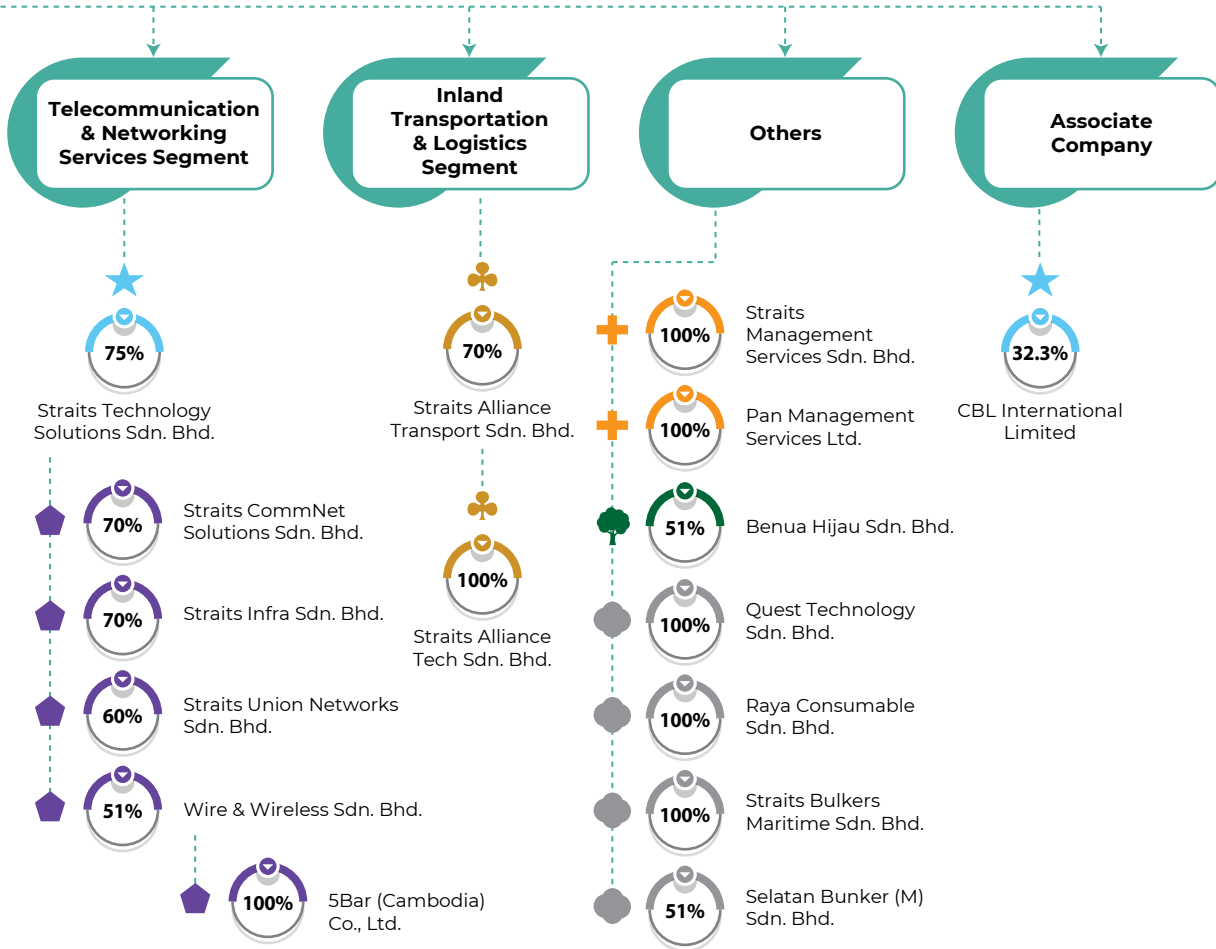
Telecommunication & Networking Services Segment

Inland Transportation & Logistics Segment

Others

Associate Company

75%
Straits Technology Solutions Sdn. Bhd.

70%
Straits CommNet Solutions Sdn. Bhd.

70%
Straits Infra Sdn. Bhd.

60%
Straits Union Networks Sdn. Bhd.

51%
Wire & Wireless Sdn. Bhd.

100%
5Bar (Cambodia) Co., Ltd.

70%
Straits Alliance Transport Sdn. Bhd.

100%
Straits Alliance Tech Sdn. Bhd.

100%
Straits Management Services Sdn. Bhd.

100%
Pan Management Services Ltd.

51%
Benua Hijau Sdn. Bhd.

100%
Quest Technology Sdn. Bhd.

100%
Raya Consumable Sdn. Bhd.

100%
Straits Bulkers Maritime Sdn. Bhd.

51%
Selatan Bunker (M) Sdn. Bhd.

32.3%
CBL International Limited